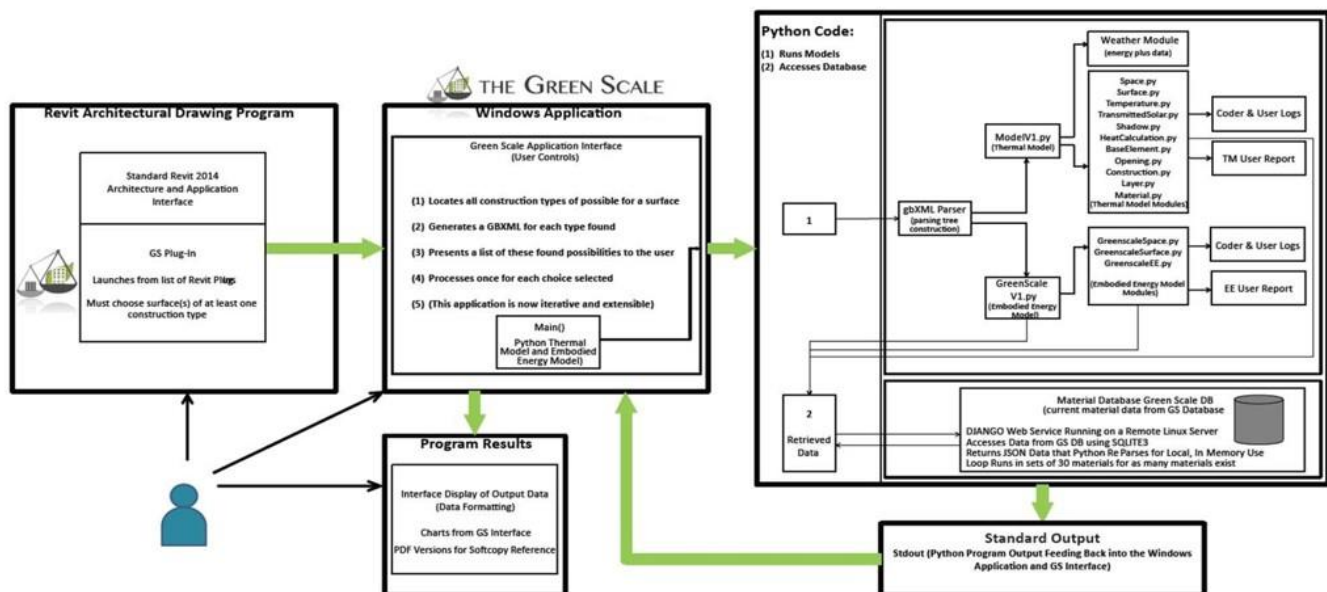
THE GREEN SCALE

Revit Architectural Drawing Program

Standard Revit 2014 Architecture and Application Interface

GS Plug-In

Launches from list of Revit Plugs

Must choose surface(s) of at least one construction type

Windows Application

Green Scale Application Interface (User Controls)

(1) Locates all construction types of possible for a surface

(2) Generates a GBXML for each type found

(3) Presents a list of these found possibilities to the user

(4) Processes once for each choice selected

(5) (This application is now iterative and extensible)

Main()

Python Thermal Model and Embodied Energy Model)

Program Results

Interface Display of Output Data (Data Formatting)

Charts from GS Interface

PDF Versions for Softcopy Reference

Python Code:

(1) Runs Models

(2) Accesses Database

1

gbXML Parser (parsing tree construction)

ModelV1.py (Thermal Model)

Weather Module (energy plus data)

Space.py
Surface.py
Temperature.py
TransmittedSolar.py
Shadow.py
HeatCalculation.py
BaseElement.py
Opening.py
Construction.py
Layer.py
Material.py
(Thermal Model Modules)

Coder & User Logs

TM User Report

GreenScale V1.py (Embodied Energy Model)

GreenscaleSpace.py
GreenscaleSurface.py
GreenscaleEE.py

(Embodied Energy Model Modules)

Coder & User Logs

EE User Report

2

Retrieved Data

Material Database Green Scale DB (current material data from GS Database

DJANGO Web Service Running on a Remote Linux Server
Accesses Data from GS DB using SQLITE3
Returns JSON Data that Python Re Parses for Local, In Memory Use
Loop Runs in sets of 30 materials for as many materials exist

Standard Output

Stdout (Python Program Output Feeding Back into the Windows Application and GS Interface)